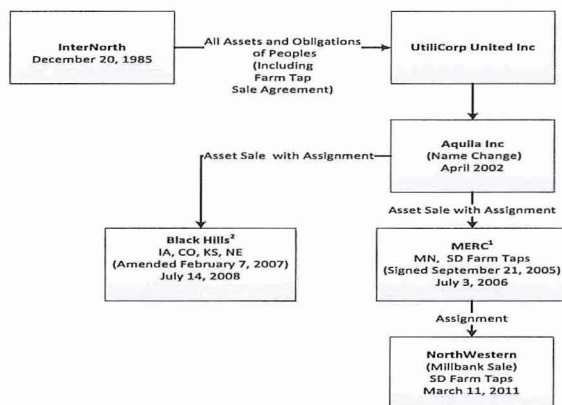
InterNorth
December 20, 1985

All Assets and Obligations of Peoples (Including Farm Tap Sale Agreement)

UtiliCorp United Inc

Aquila Inc
(Name Change)
April 2002

Asset Sale with Assignment

Black Hills$^2$
IA, CO, KS, NE
(Amended February 7, 2007)
July 14, 2008

Asset Sale with Assignment

MERC$^1$
MN, SD Farm Taps
(Signed September 21, 2005)
July 3, 2006

Assignment

NorthWestern
(Millbank Sale)
SD Farm Taps
March 11, 2011